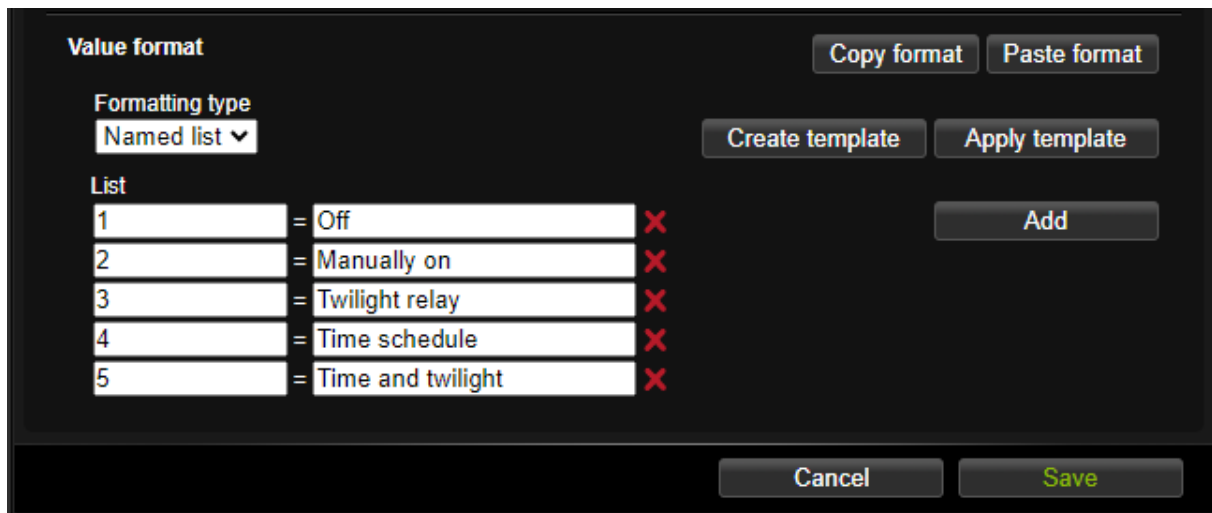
Value format

Copy format Paste format

Formatting type
Named list

Create template Apply template

List
1 = Off
2 = Manually on
3 = Twilight relay
4 = Time schedule
5 = Time and twilight

Add

Cancel Save